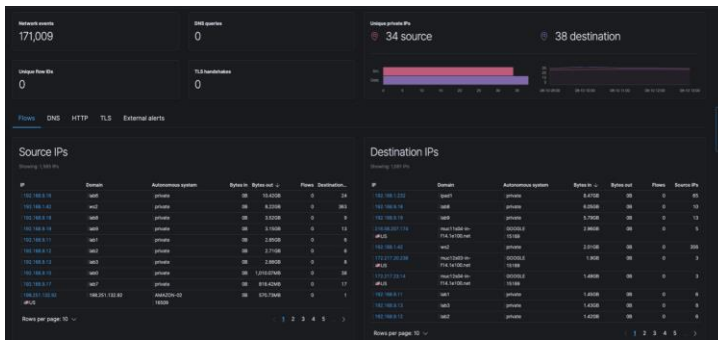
Network events
171,009

DNS queries
0

Unique private IPs
34 source
38 destination

Unique flow IDs
0

TLS handshakes
0

Flows DNS HTTP TLS External alerts

Source IPs

Showing: 1,393 IPs

| IP | Domain | Autonomous system | Bytes in | Bytes out | Flows | Destination... |
|---|---|---|---|---|---|---|
| 192.168.0.16 | lab6 | private | 0B | 10.42GB | 0 | 24 |
| 192.168.1.62 | wc2 | private | 0B | 6.22GB | 0 | 365 |
| 192.168.0.18 | lab8 | private | 0B | 3.52GB | 0 | 9 |
| 192.168.0.19 | lab9 | private | 0B | 3.15GB | 0 | 13 |
| 192.168.0.11 | lab1 | private | 0B | 2.85GB | 0 | 9 |
| 192.168.0.12 | lab2 | private | 0B | 2.71GB | 0 | 9 |
| 192.168.0.13 | lab3 | private | 0B | 2.56GB | 0 | 9 |
| 192.168.0.15 | lab5 | private | 0B | 1,010.07MB | 0 | 26 |
| 192.168.0.17 | lab7 | private | 0B | 816.42MB | 0 | 17 |
| 198.251.132.92 | 198.251.132.92 | AMAZON-02 16509 | 0B | 370.73MB | 0 | 1 |

Rows per page: 10

1 2 3 4 5

Destination IPs

Showing: 1,581 IPs

| IP | Domain | Autonomous system | Bytes in | Bytes out | Flows | Source IPs |
|---|---|---|---|---|---|---|
| 192.168.1.232 | ipad1 | private | 8.47GB | 0B | 0 | 65 |
| 192.168.0.16 | lab6 | private | 6.05GB | 0B | 0 | 10 |
| 192.168.0.18 | lab8 | private | 5.79GB | 0B | 0 | 12 |
| 216.58.207.174 | muc11s04-in-f14.1e100.net | GOOGLE 15169 | 2.96GB | 0B | 0 | 5 |
| 192.168.1.62 | wc2 | private | 2.01GB | 0B | 0 | 308 |
| 172.217.20.238 | muc12s03-in-f14.1e100.net | GOOGLE 15169 | 1.9GB | 0B | 0 | 3 |
| 172.217.23.14 | muc12s04-in-f14.1e100.net | GOOGLE 15169 | 1.48GB | 0B | 0 | 3 |
| 192.168.0.11 | lab1 | private | 1.45GB | 0B | 0 | 8 |
| 192.168.0.13 | lab3 | private | 1.43GB | 0B | 0 | 8 |
| 192.168.0.12 | lab2 | private | 1.42GB | 0B | 0 | 8 |

Rows per page: 10

1 2 3 4 5